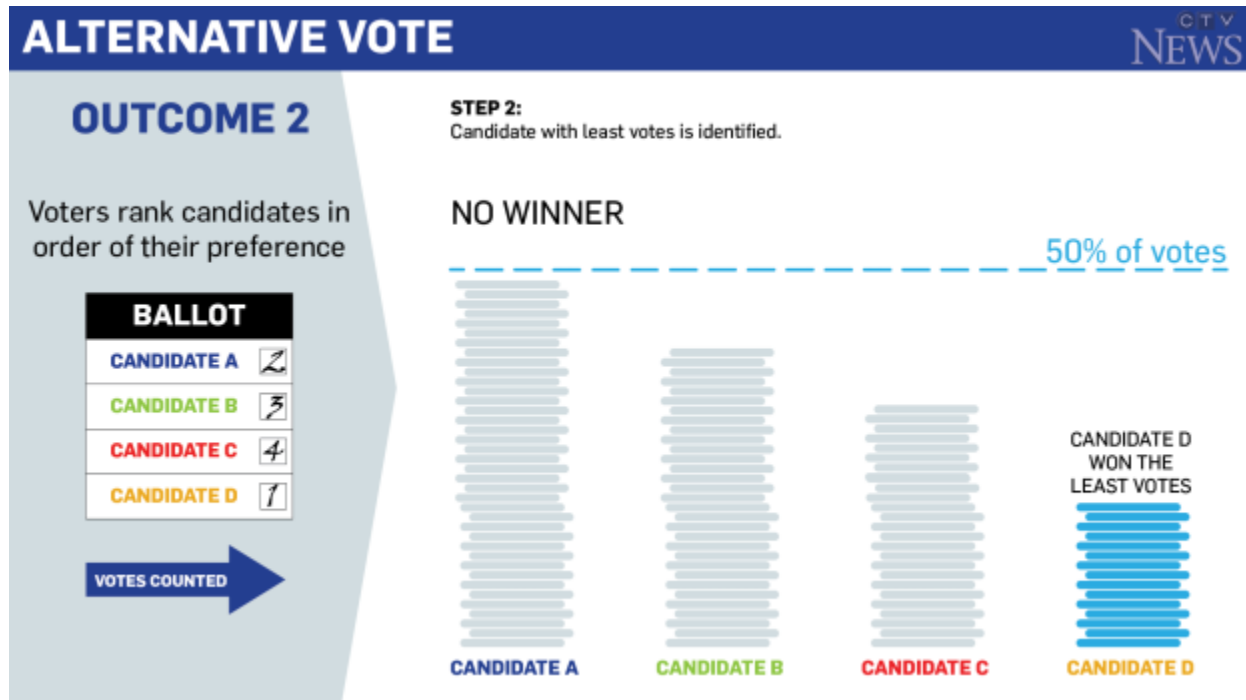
ALTERNATIVE VOTE

CTV NEWS

OUTCOME 2

Voters rank candidates in order of their preference

| BALLOT | |
|---|---|
| CANDIDATE A | 2 |
| CANDIDATE B | 3 |
| CANDIDATE C | 4 |
| CANDIDATE D | 1 |

VOTES COUNTED

STEP 2:
Candidate with least votes is identified.

NO WINNER

50% of votes

CANDIDATE D WON THE LEAST VOTES

CANDIDATE A

CANDIDATE B

CANDIDATE C

CANDIDATE D